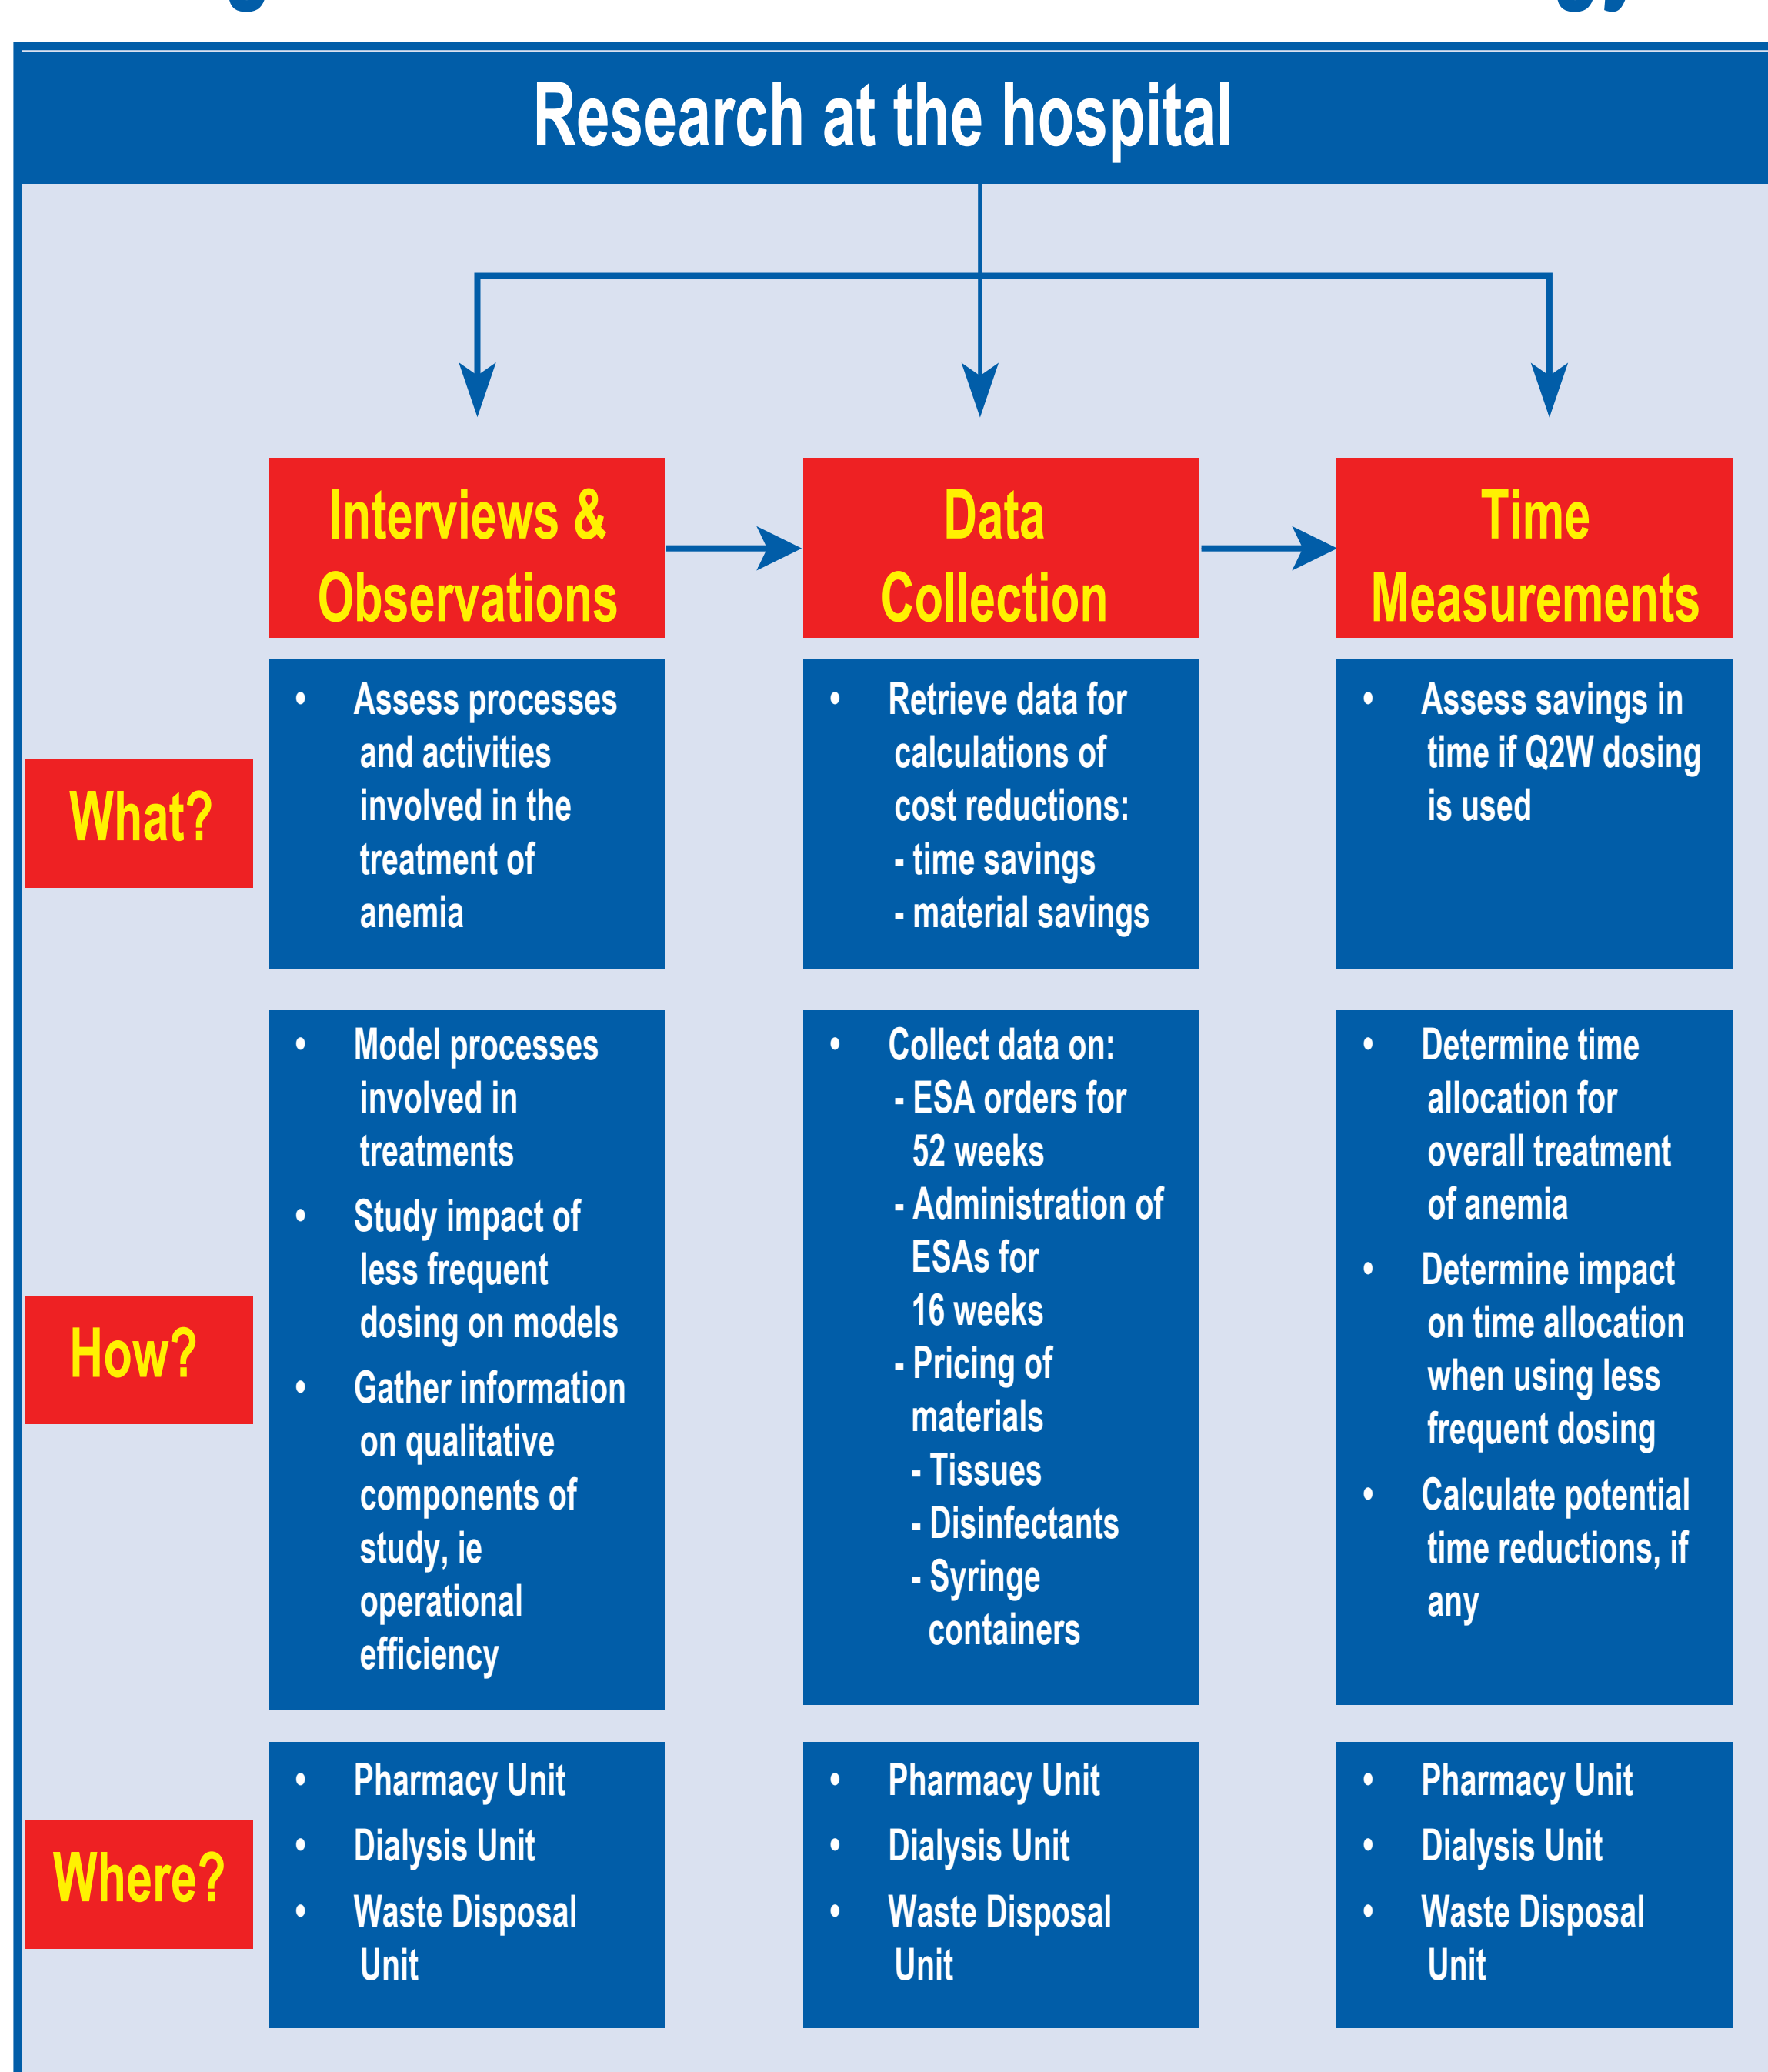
Research at the hospital

| | Interviews & Observations | Data Collection | Time Measurements |
|---|---|---|---|
| What? | • Assess processes and activities involved in the treatment of anemia | • Retrieve data for calculations of cost reductions: - time savings - material savings | • Assess savings in time if Q2W dosing is used |
| How? | • Model processes involved in treatments • Study impact of less frequent dosing on models • Gather information on qualitative components of study, ie operational efficiency | • Collect data on: - ESA orders for 52 weeks - Administration of ESAs for 16 weeks - Pricing of materials - Tissues - Disinfectants - Syringe containers | • Determine time allocation for overall treatment of anemia • Determine impact on time allocation when using less frequent dosing • Calculate potential time reductions, if any |
| Where? | • Pharmacy Unit • Dialysis Unit • Waste Disposal Unit | • Pharmacy Unit • Dialysis Unit • Waste Disposal Unit | • Pharmacy Unit • Dialysis Unit • Waste Disposal Unit |